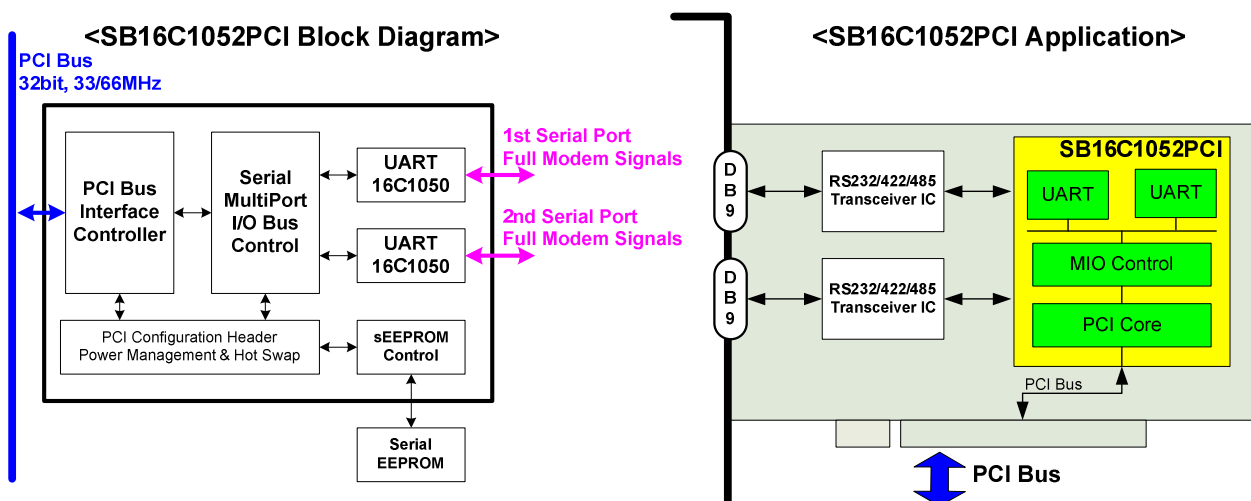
<SB16C1052PCI Block Diagram>

PCI Bus
32bit, 33/66MHz

PCI Bus Interface Controller

Serial MultiPort I/O Bus Control

UART 16C1050

1st Serial Port
Full Modem Signals

UART 16C1050

2nd Serial Port
Full Modem Signals

PCI Configuration Header
Power Management & Hot Swap

sEEPROM Control

Serial EEPROM

<SB16C1052PCI Application>

D B 9

RS232/422/485 Transceiver IC

D B 9

RS232/422/485 Transceiver IC

SB16C1052PCI

UART

UART

MIO Control

PCI Core

PCI Bus

PCI Bus